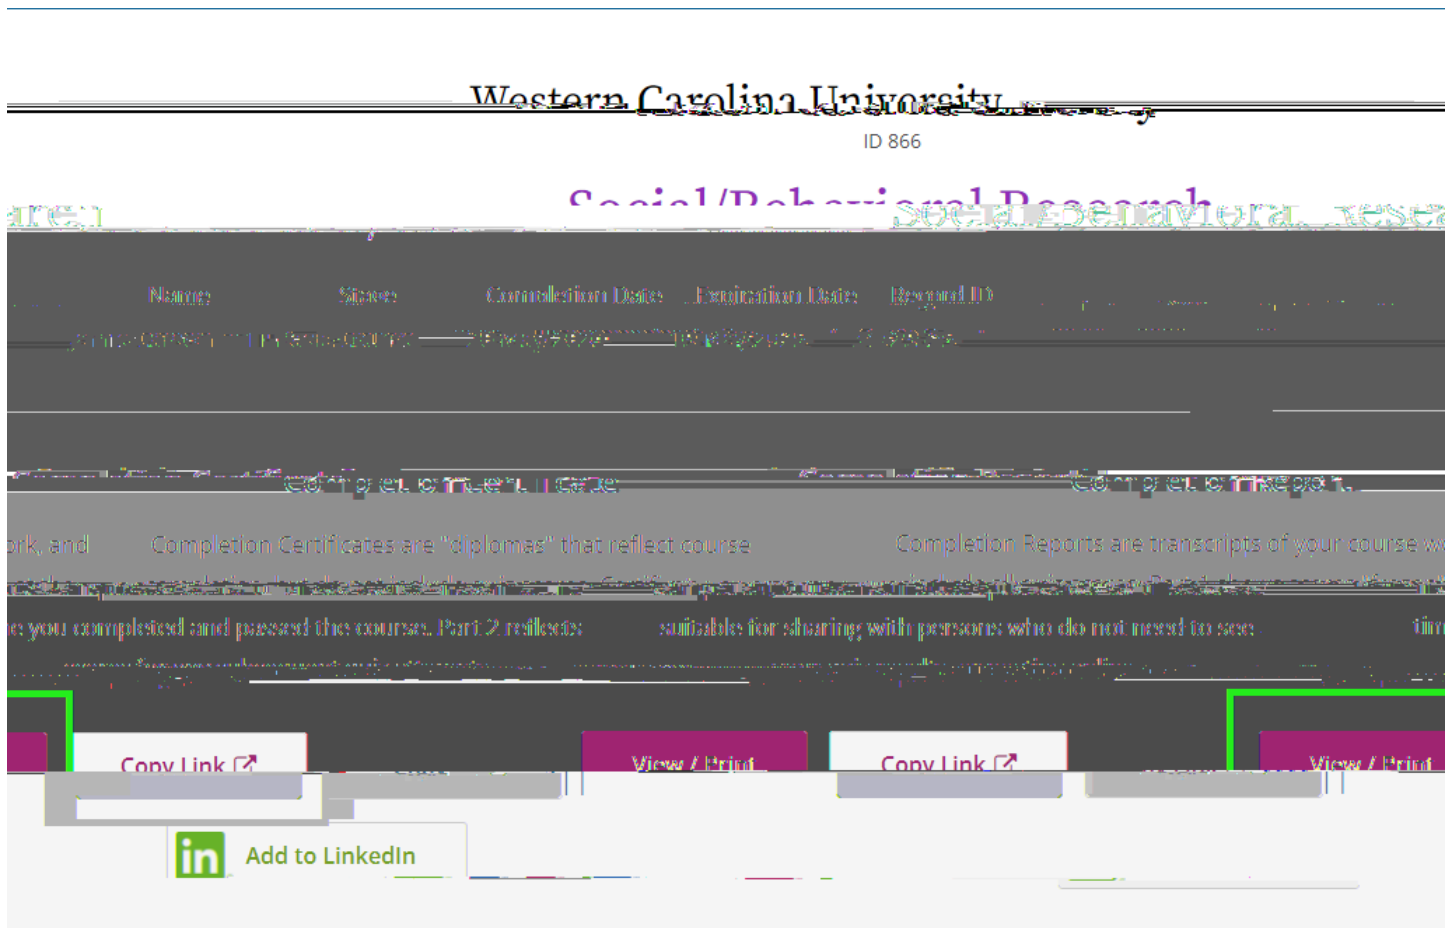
Western Carolina University

ID 866

Social/Behavioral Research

| Name | Stage | Completion Date | Expiration Date | Record ID |
|---|---|---|---|---|
| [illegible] | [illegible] | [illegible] | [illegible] | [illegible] |

Completion Certificate

Completion Report

ork, and

Completion Certificates are "diplomas" that reflect course

Completion Reports are transcripts of your course w

e you completed and passed the course. Part 2 reflects:

suitable for sharing with persons who do not need to see

tim

Copy Link

View / Print

Copy Link

View / Print

Add to LinkedIn